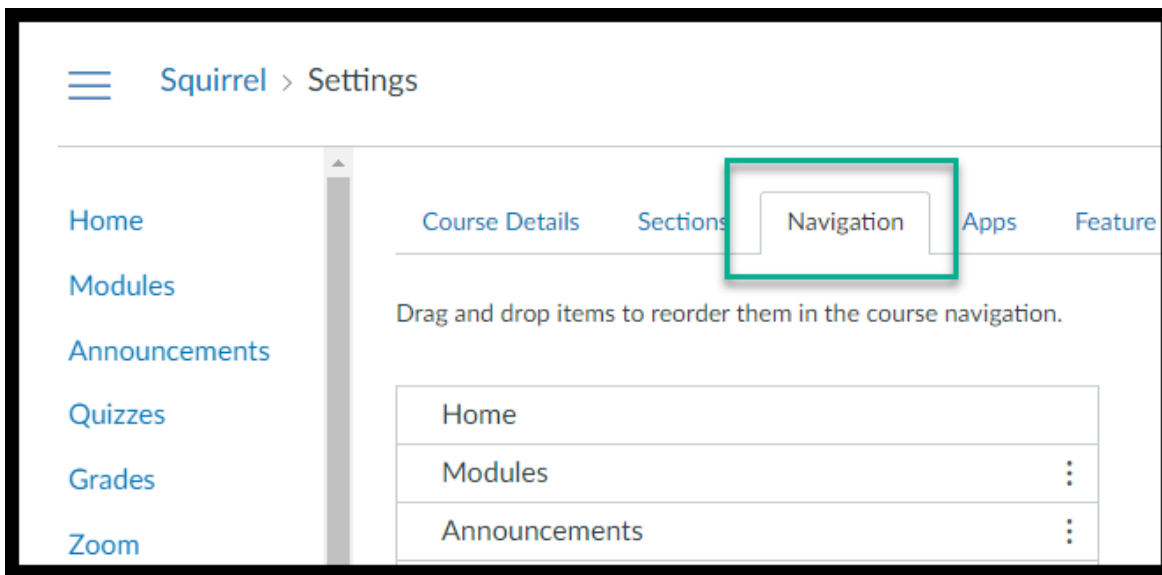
Squirrel > Settings

Home
Modules
Announcements
Quizzes
Grades
Zoom

Course Details Sections Navigation Apps Feature

Drag and drop items to reorder them in the course navigation.

Home
Modules
Announcements